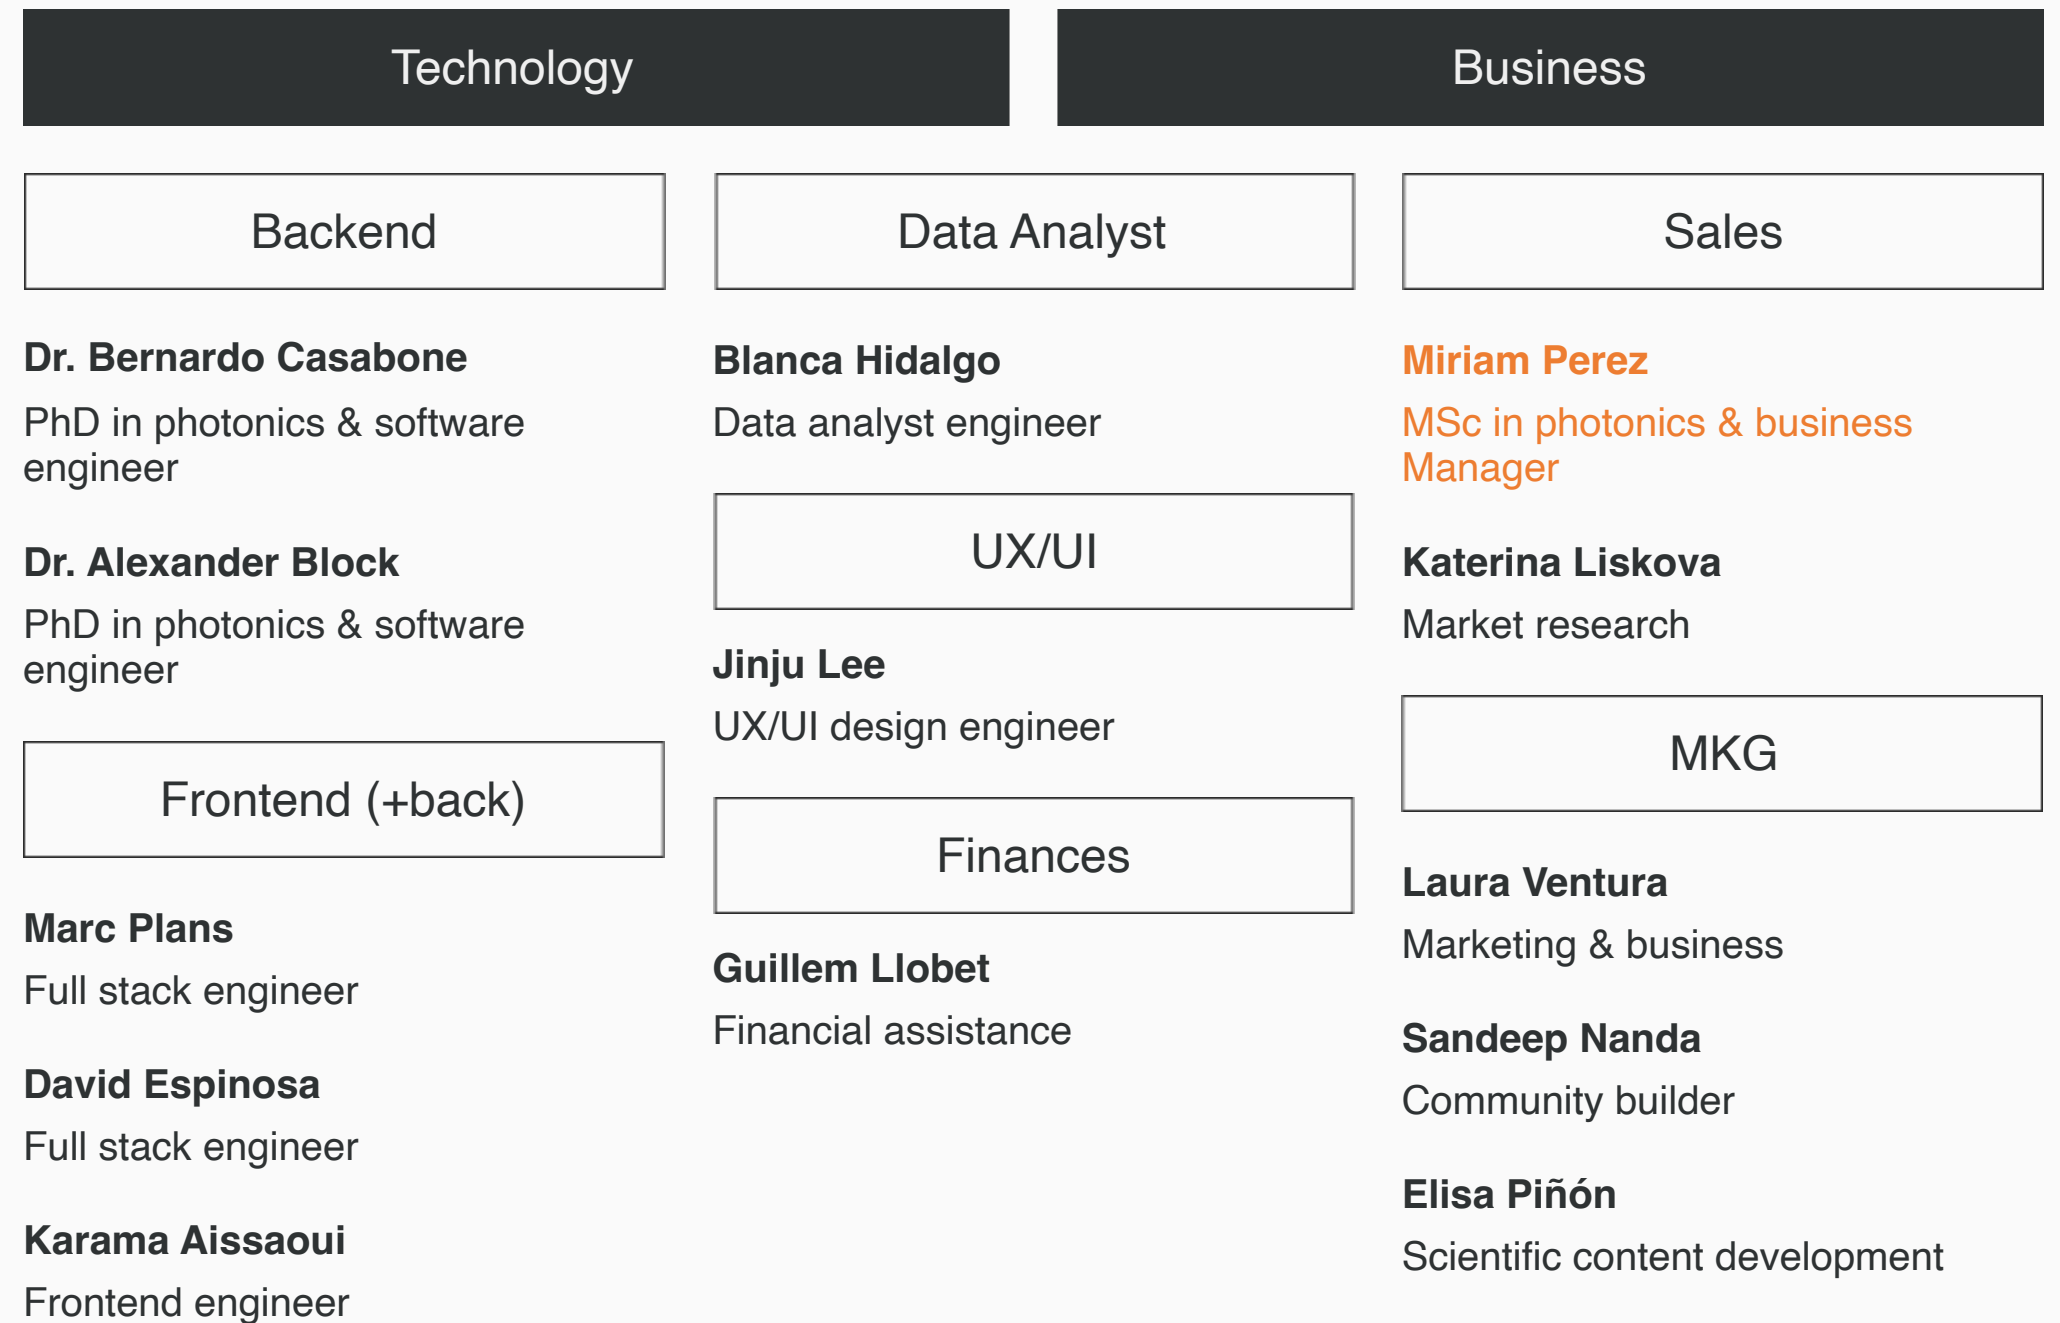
Technology

Business

Backend

Dr. Bernardo Casabone

PhD in photonics & software engineer

Dr. Alexander Block

PhD in photonics & software engineer

Frontend (+back)

Marc Plans

Full stack engineer

David Espinosa

Full stack engineer

Karama Aissaoui

Frontend engineer

Data Analyst

Blanca Hidalgo

Data analyst engineer

UX/UI

Jinju Lee

UX/UI design engineer

Finances

Guillem Llobet

Financial assistance

Sales

Miriam Perez

MSc in photonics & business Manager

Katerina Liskova

Market research

MKG

Laura Ventura

Marketing & business

Sandeep Nanda

Community builder

Elisa Piñón

Scientific content development